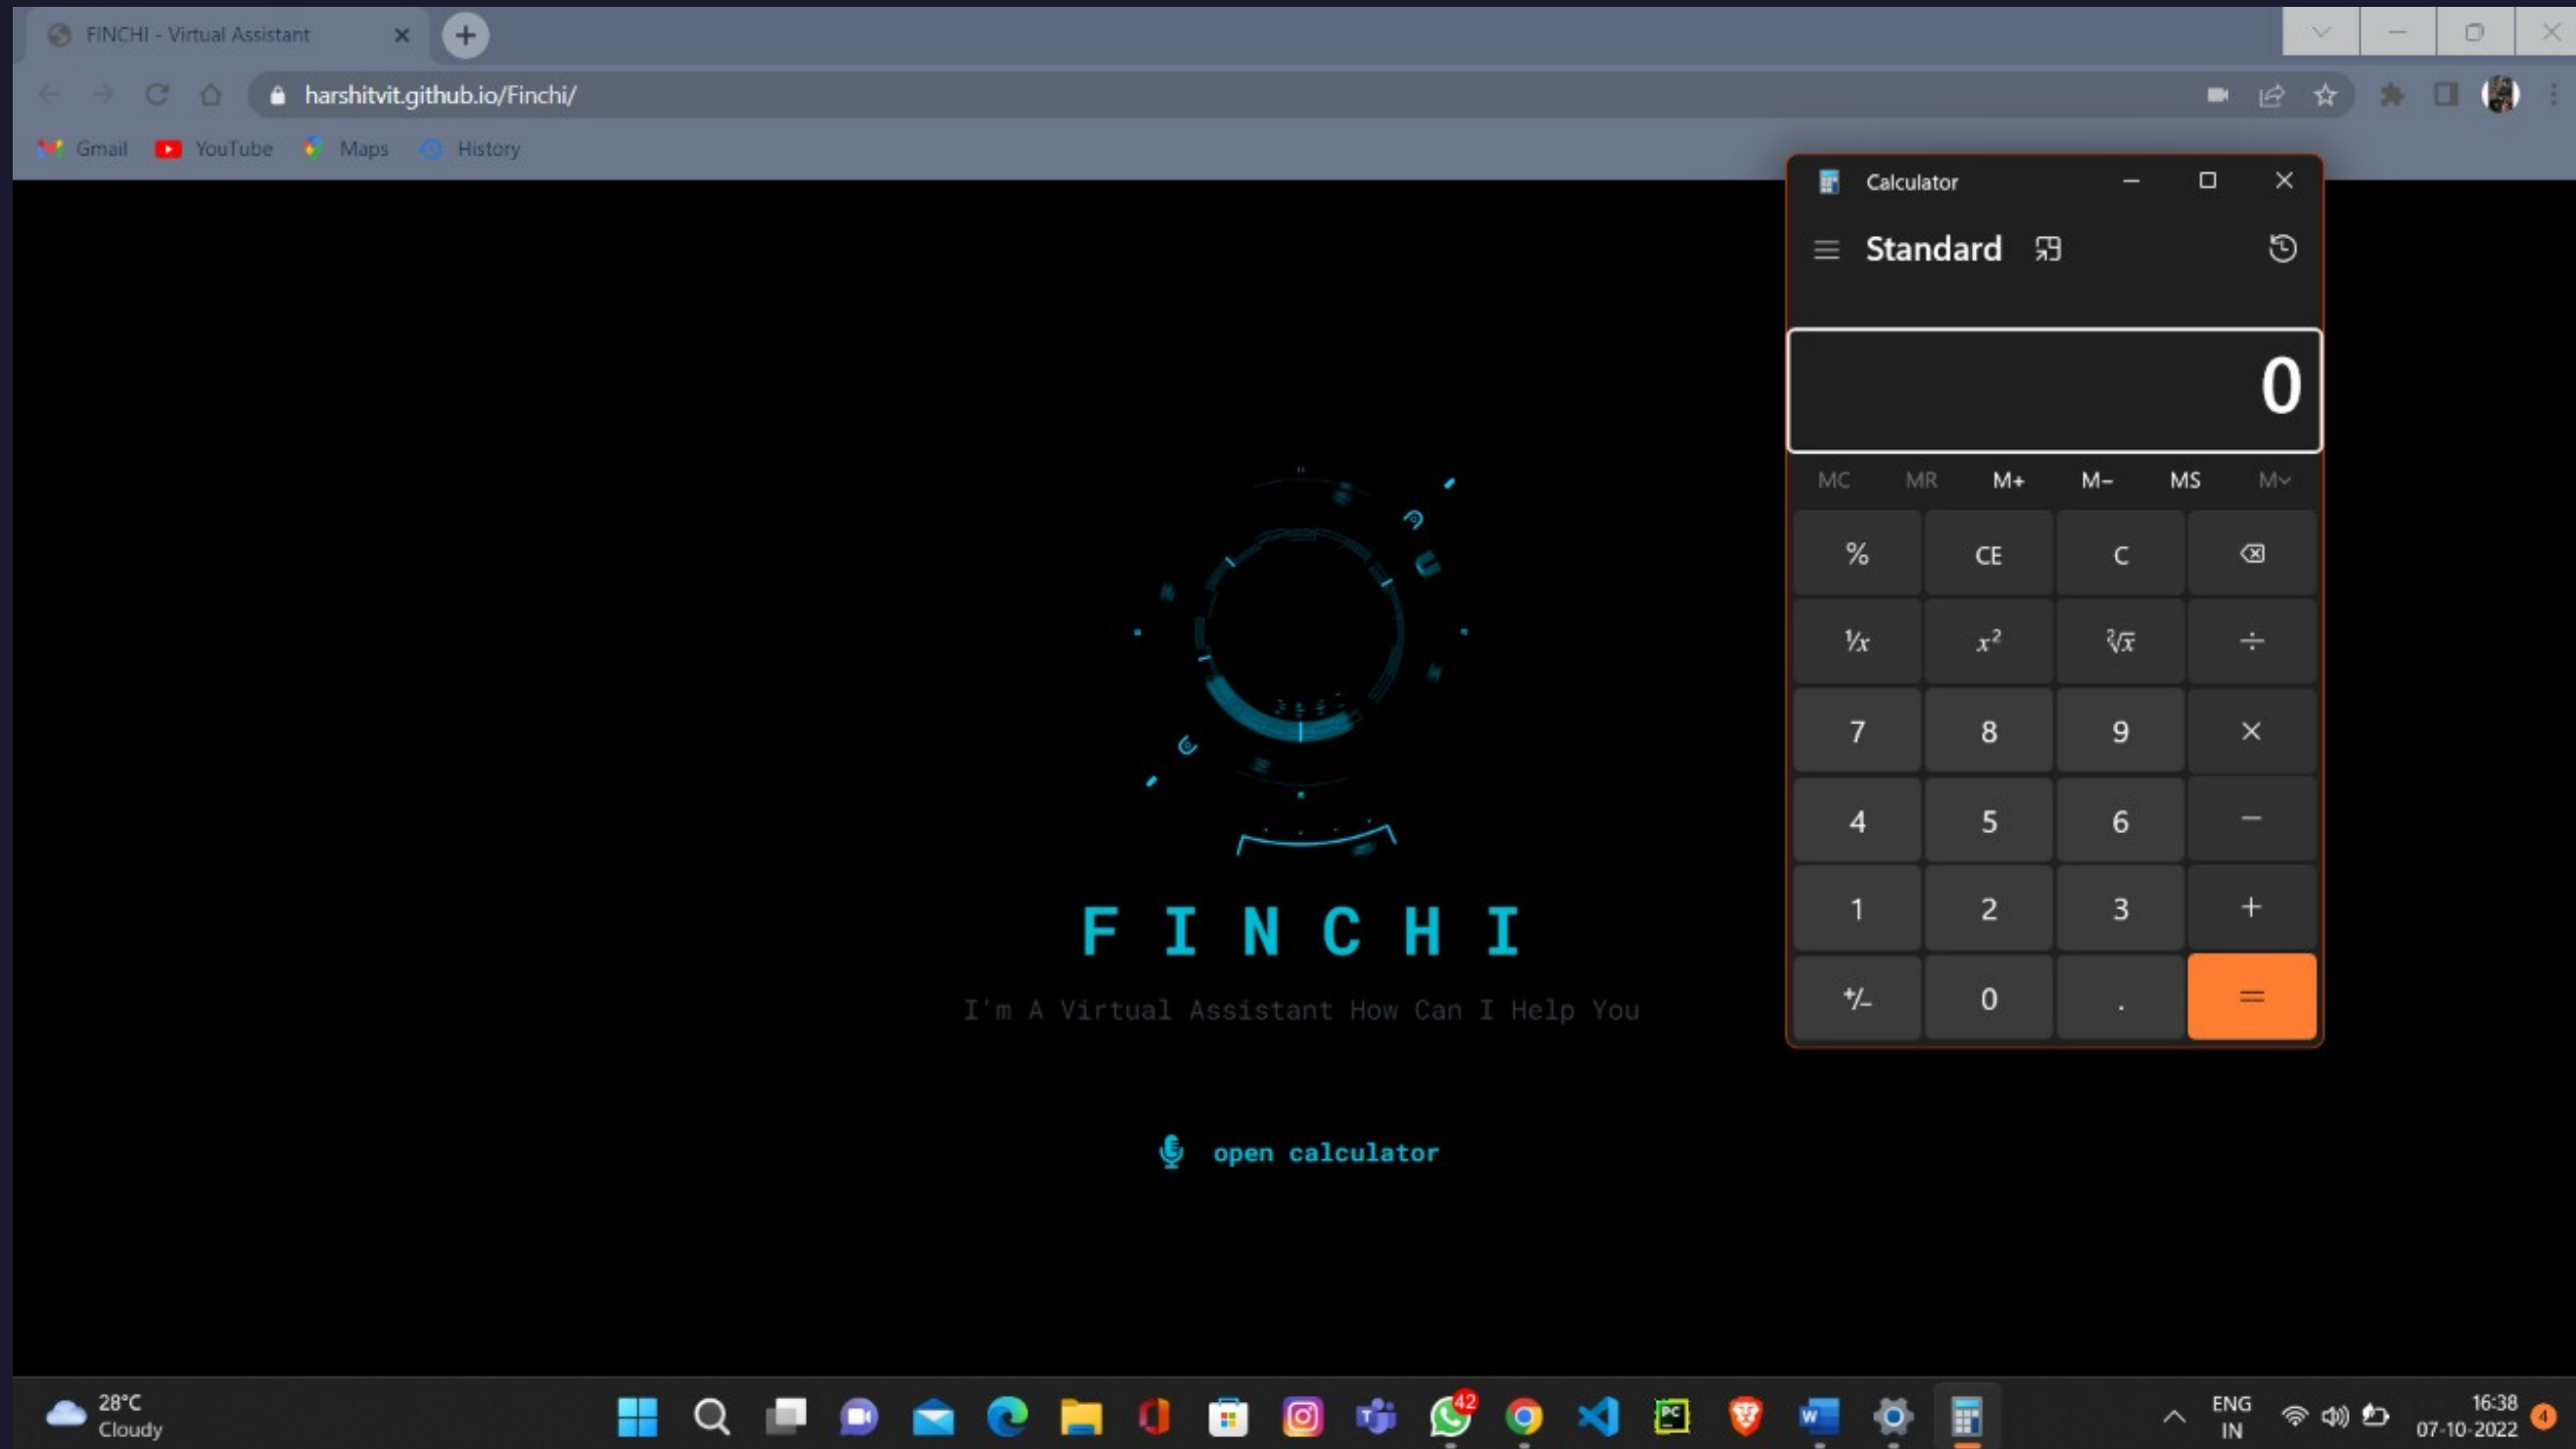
FINCHI - Virtual Assistant

harshitvit.github.io/Finchi/

Gmail YouTube Maps History

Calculator

Standard

0

MC MR M+ M- MS M

| % | CE | C | ⌫ |
|---|---|---|---|
| $1/x$ | $x^2$ | $\sqrt[2]{x}$ | ÷ |
| 7 | 8 | 9 | × |
| 4 | 5 | 6 | − |
| 1 | 2 | 3 | + |
| +/- | 0 | . | = |

F I N C H I

I'm A Virtual Assistant How Can I Help You

open calculator

28°C
Cloudy

42

ENG
IN

16:38
07-10-2022

4